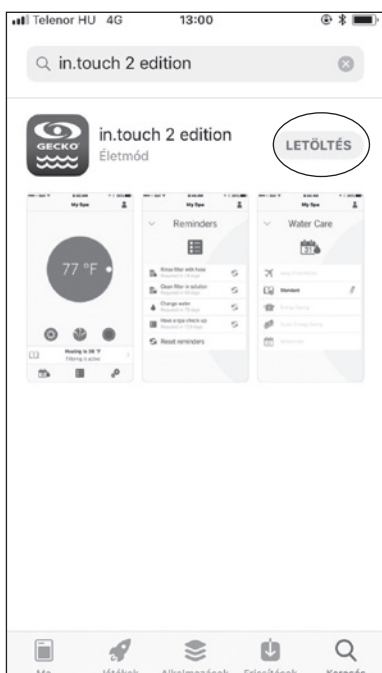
Telenor HU 4G 13:00

in.touch 2 edition

GECKO

in.touch 2 edition
Életmód

LETÖLTÉS

My Spa

77 °F

Heating to 98 °F
Filtering is active

My Spa

Reminders

Rinse filter with hose

Clean filter in solution

Change water

Have a spa check up

Reset reminders

My Spa

Water Care

Standard

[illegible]